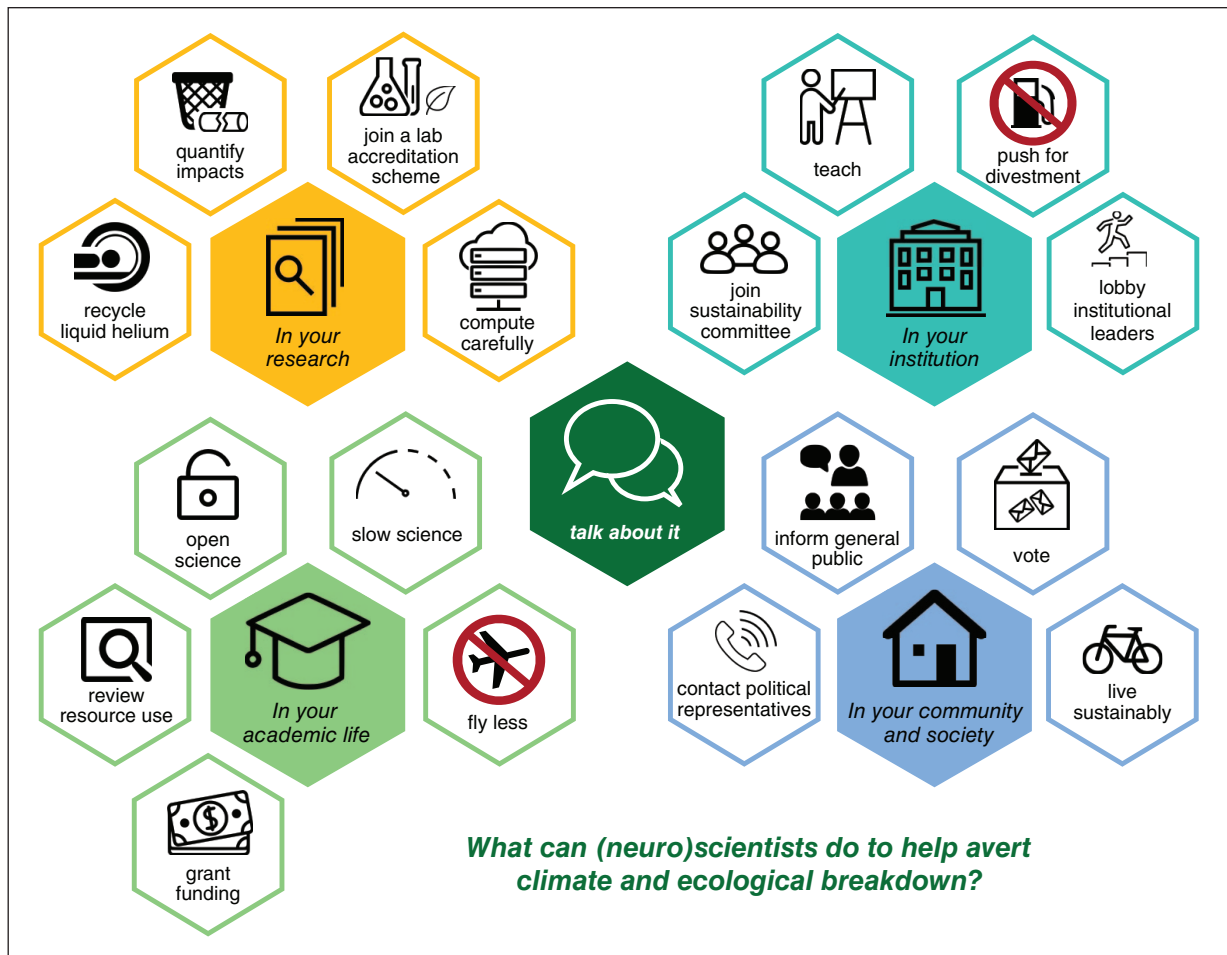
quantify impacts

join a lab accreditation scheme

recycle liquid helium

In your research

compute carefully

teach

push for divestment

join sustainability committee

In your institution

lobby institutional leaders

talk about it

open science

slow science

review resource use

In your academic life

fly less

grant funding

inform general public

vote

contact political representatives

In your community and society

live sustainably

What can (neuro)scientists do to help avert climate and ecological breakdown?